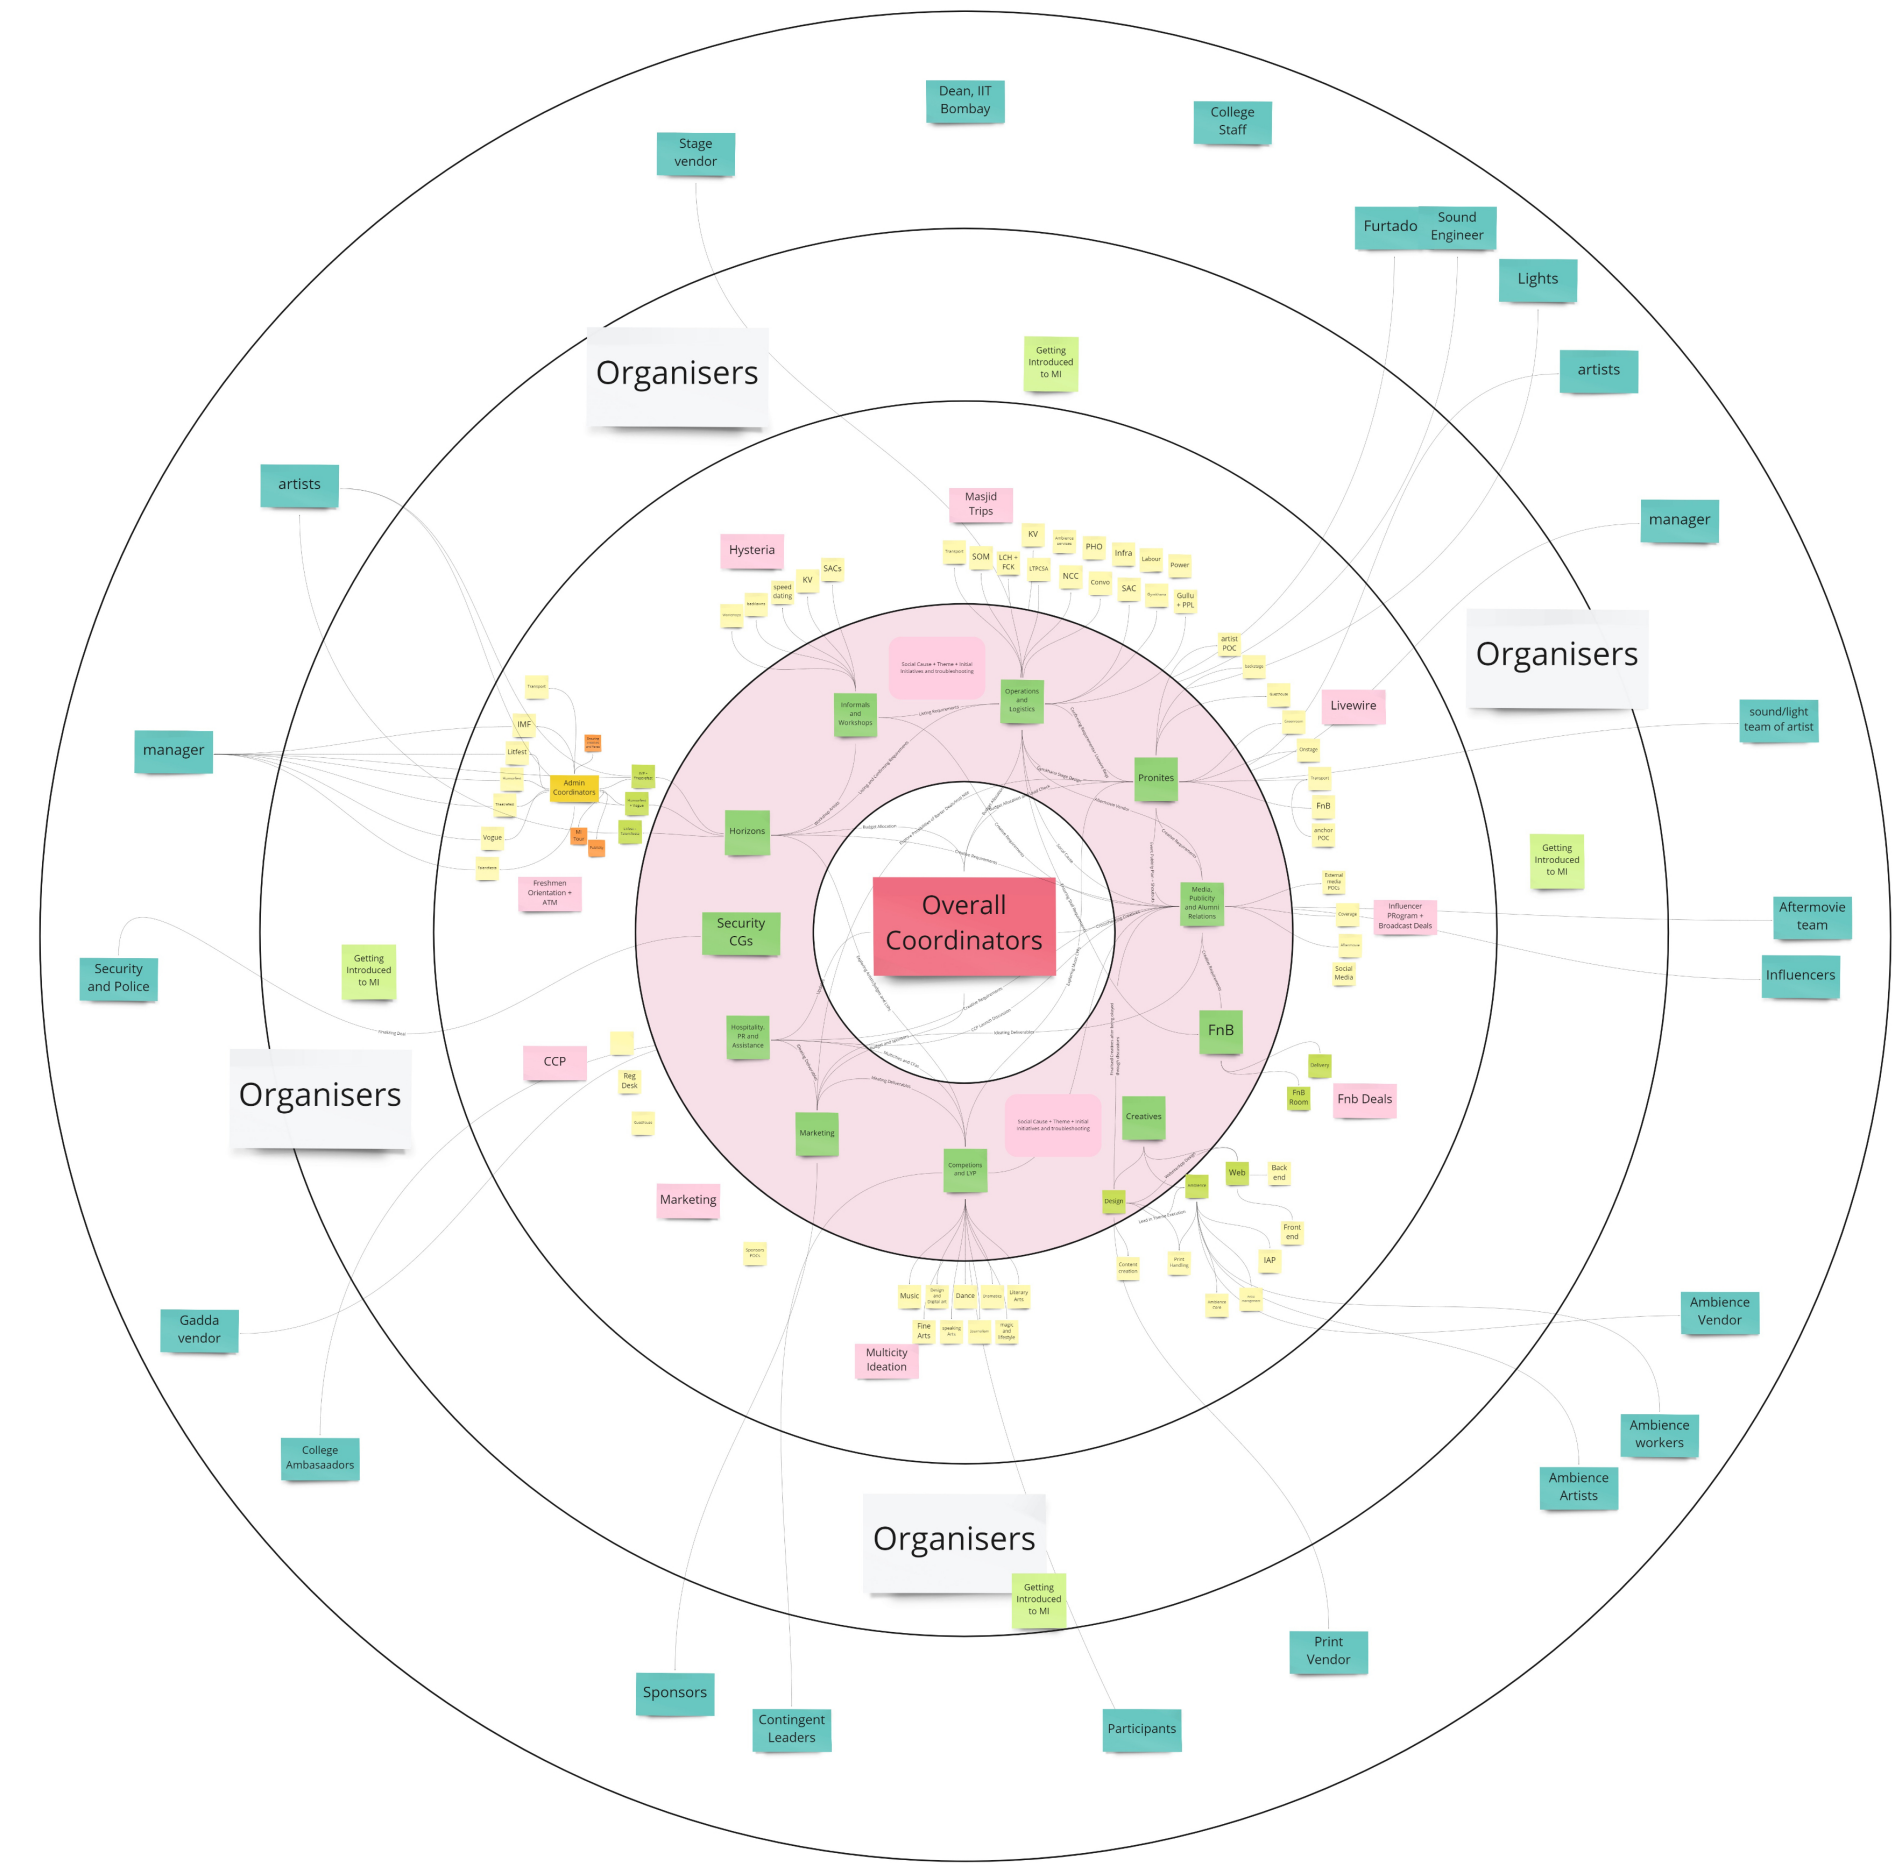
Dean, IIT Bombay

College Staff

Stage vendor

Furtado

Sound Engineer

Lights

artists

manager

Organisers

Getting Introduced to MI

Organisers

artists

manager

Masjid Trips

Hysteria

KV

PHO

Infra

Labour

Power

SOM

LCH + FCK

NCC

Convo

SAC

Gullu + PPL

SACs

KV

speed dating

artist POC

Livewire

sound/light team of artist

Social Cause + Theme + initial initiatives and troubleshooting

Informals and Workshops

Operations and Logistics

Pronites

FnB

anchor POC

IMF

Litfest

Vogue

Admin Coordinators

MI Tour

Horizons

Freshmen Orientation + ATM

Getting Introduced to MI

Security CGs

Overall Coordinators

Media, Publicity and Alumni Relations

External media POCs

Influencer PRogram + Broadcast Deals

Social Media

Aftermovie team

Influencers

Security and Police

Getting Introduced to MI

Organisers

CCP

Reg Desk

Hospitality, PR and Assistance

FnB

Delivery

FnB Room

Fnb Deals

Marketing

Social Cause + Theme + initial initiatives and troubleshooting

Creatives

Competions and LYP

Web

Back end

Design

Front end

IAP

Marketing

Content creation

Music

Dance

Literary Arts

Fine Arts

Multicity Ideation

Gadda vendor

Ambience Vendor

Ambience workers

Ambience Artists

College Ambasaadors

Organisers

Getting Introduced to MI

Print Vendor

Sponsors

Contingent Leaders

Participants